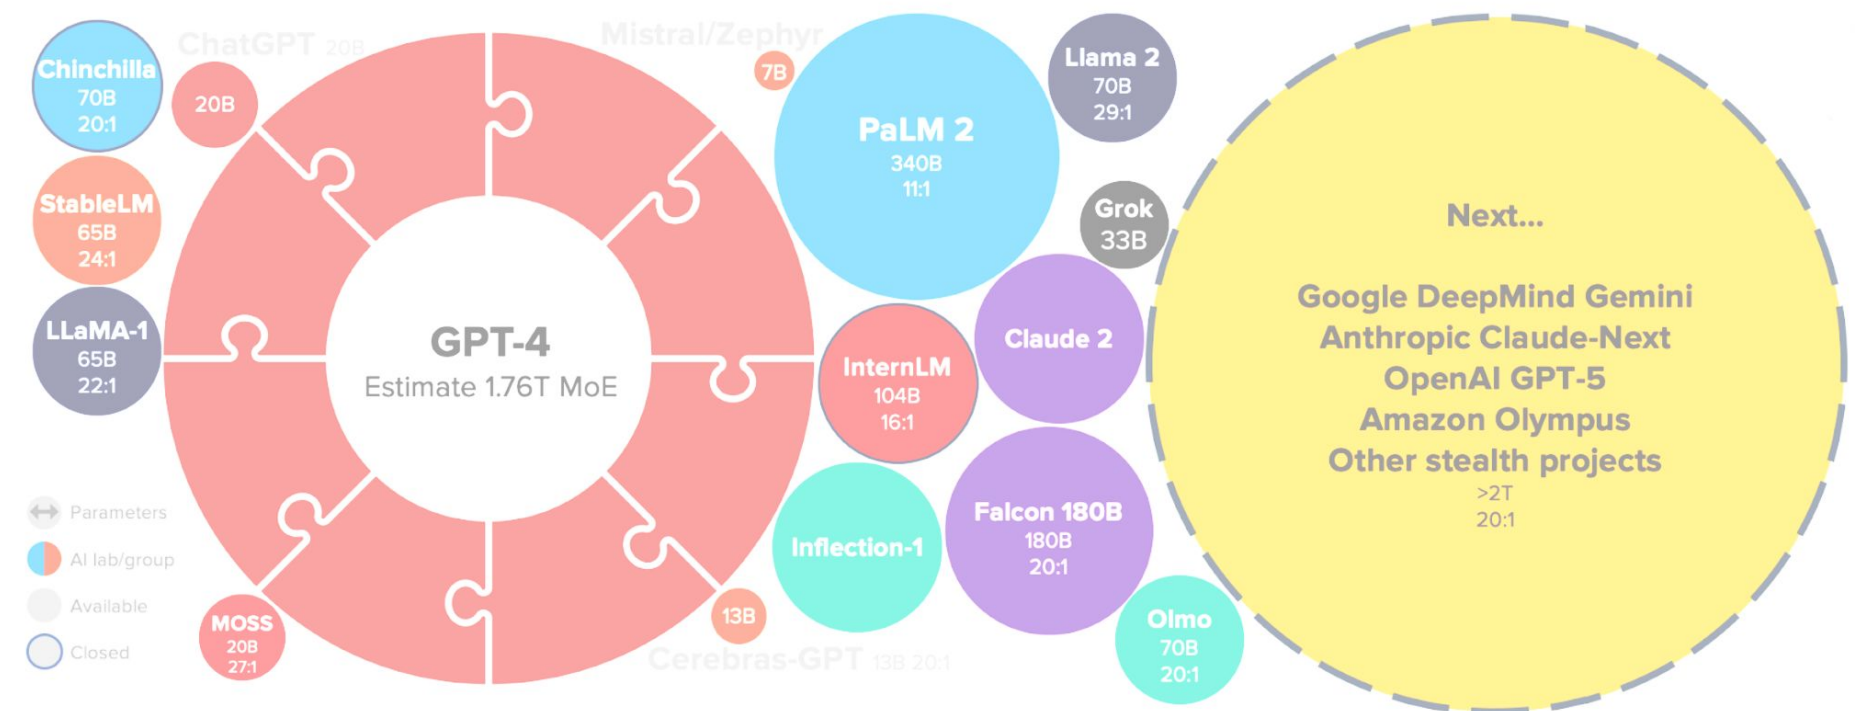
Chinchilla
70B
20:1

ChatGPT 20B

20B

Mistral/Zephyr

7B

PaLM 2
340B
11:1

Llama 2
70B
29:1

StableLM
65B
24:1

LLaMA-1
65B
22:1

GPT-4
Estimate 1.76T MoE

Grok
33B

Next...

Google DeepMind Gemini
Anthropic Claude-Next
OpenAI GPT-5
Amazon Olympus
Other stealth projects
>2T
20:1

Claude 2

InternLM
104B
16:1

Parameters

AI lab/group

Available

Closed

Inflection-1

Falcon 180B
180B
20:1

MOSS
20B
27:1

13B

Cerebras-GPT 13B 20:1

Olmo
70B
20:1